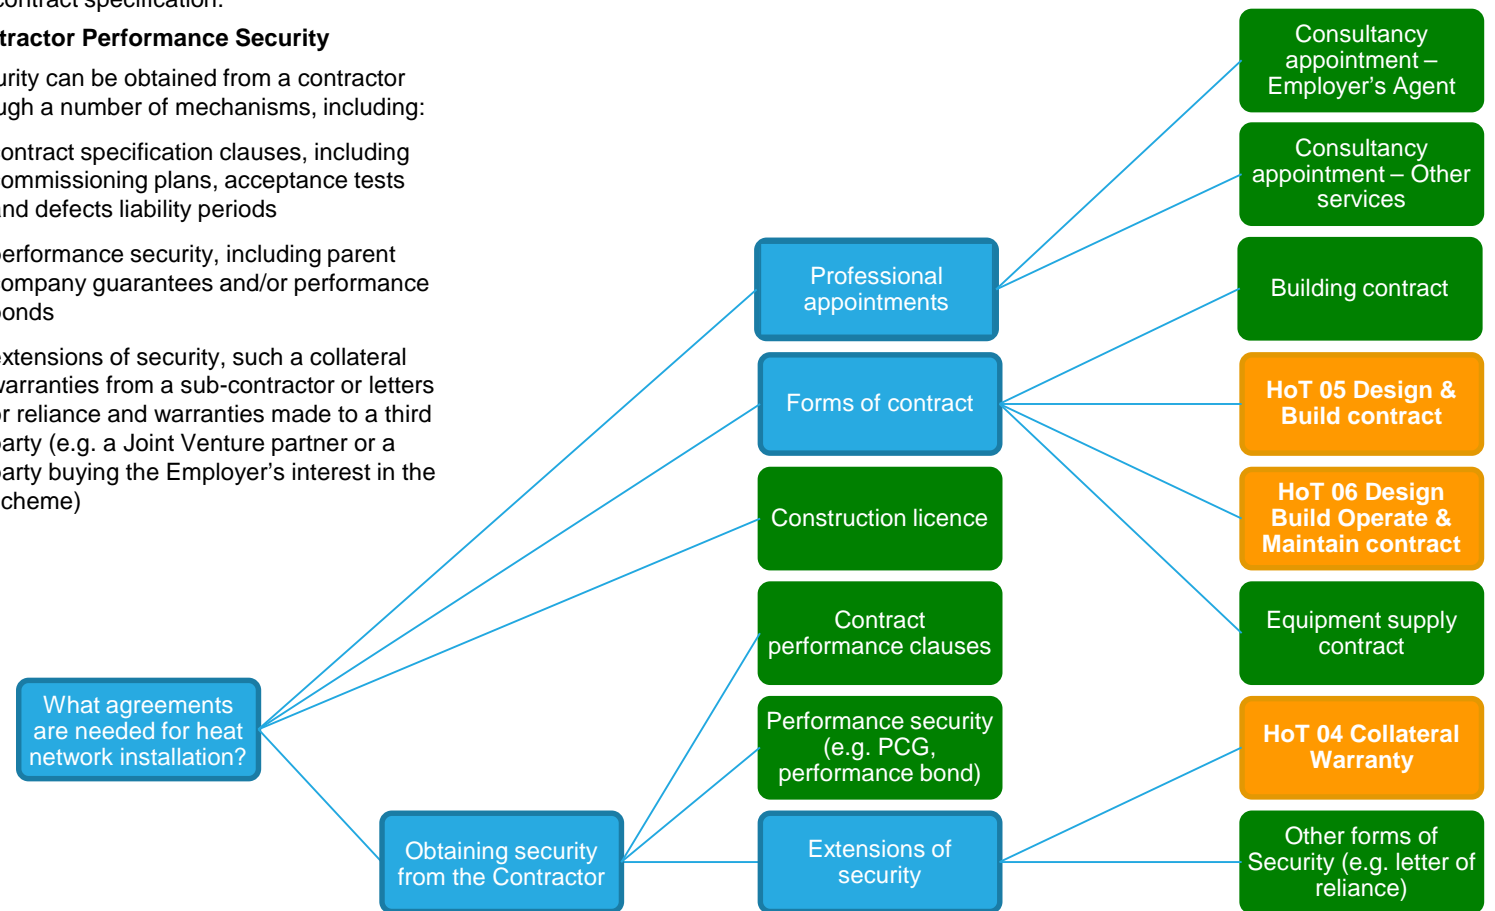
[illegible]ontract specification.

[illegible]tractor Performance Security

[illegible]urity can be obtained from a contractor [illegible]ugh a number of mechanisms, including:

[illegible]ontract specification clauses, including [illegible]ommissioning plans, acceptance tests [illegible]nd defects liability periods

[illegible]erformance security, including parent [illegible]ompany guarantees and/or performance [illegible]onds

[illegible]xtensions of security, such a collateral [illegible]arranties from a sub-contractor or letters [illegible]r reliance and warranties made to a third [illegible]arty (e.g. a Joint Venture partner or a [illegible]arty buying the Employer's interest in the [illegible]cheme)

What agreements are needed for heat network installation?

Professional appointments

Forms of contract

Construction licence

Contract performance clauses

Performance security (e.g. PCG, performance bond)

Extensions of security

Obtaining security from the Contractor

Consultancy appointment – Employer's Agent

Consultancy appointment – Other services

Building contract

HoT 05 Design & Build contract

HoT 06 Design Build Operate & Maintain contract

Equipment supply contract

HoT 04 Collateral Warranty

Other forms of Security (e.g. letter of reliance)